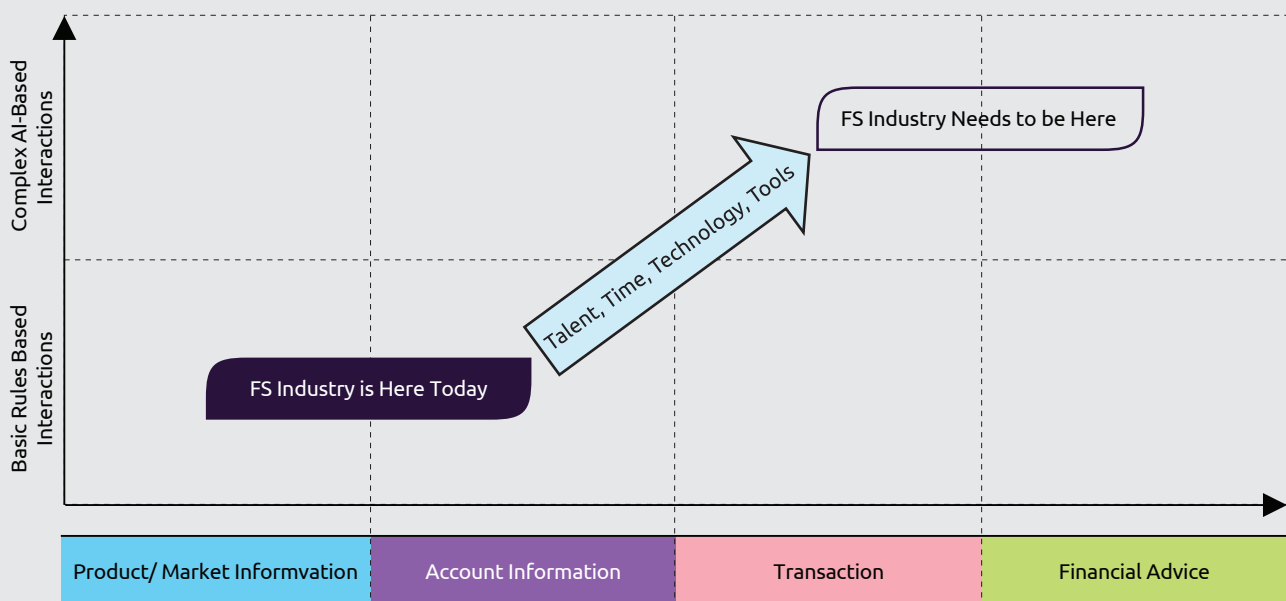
Complex AI-Based Interactions

Basic Rules Based Interactions

FS Industry Needs to be Here

Talent, Time, Technology, Tools

FS Industry is Here Today

Product/ Market Informvation

Account Information

Transaction

Financial Advice